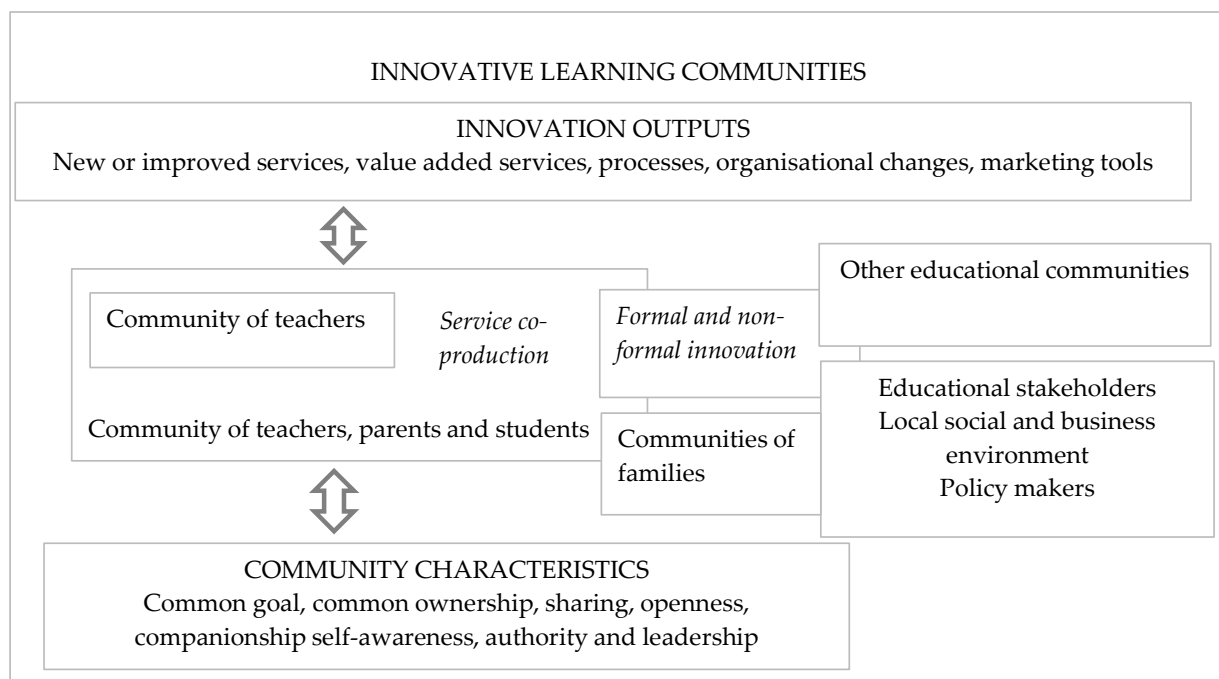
INNOVATIVE LEARNING COMMUNITIES

INNOVATION OUTPUTS
New or improved services, value added services, processes, organisational changes, marketing tools

Community of teachers

Service co-production

Formal and non-formal innovation

Other educational communities

Community of teachers, parents and students

Communities of families

Educational stakeholders
Local social and business environment
Policy makers

COMMUNITY CHARACTERISTICS
Common goal, common ownership, sharing, openness, companionship self-awareness, authority and leadership